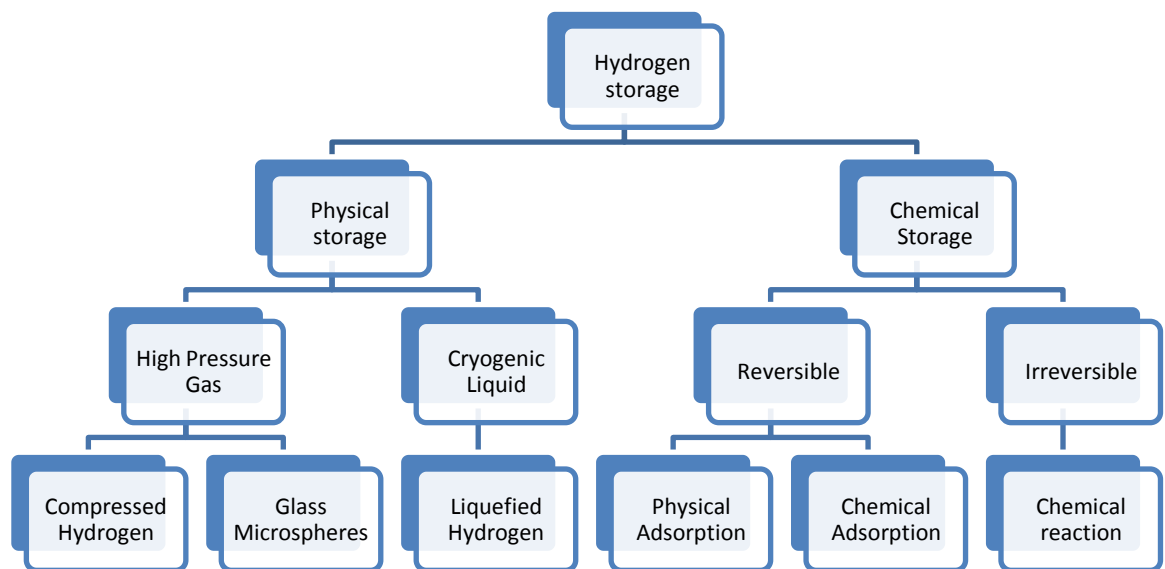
Hydrogen storage

Physical storage

Chemical Storage

High Pressure Gas

Cryogenic Liquid

Reversible

Irreversible

Compressed Hydrogen

Glass Microspheres

Liquefied Hydrogen

Physical Adsorption

Chemical Adsorption

Chemical reaction